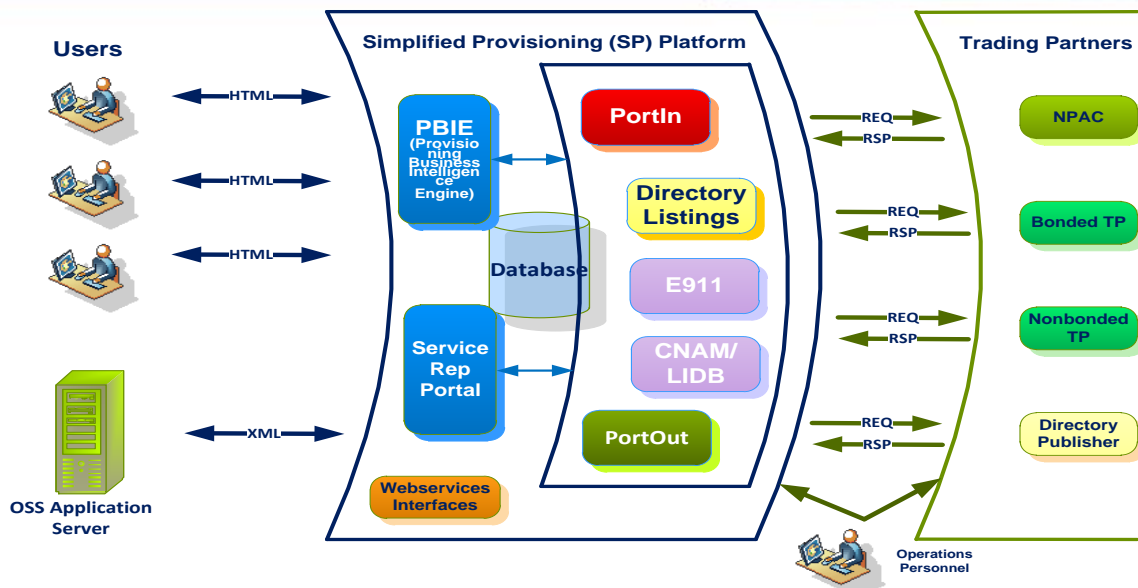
Users

HTML

HTML

HTML

XML

OSS Application Server

Simplified Provisioning (SP) Platform

PBIE (Provisioning Business Intelligence Engine)

Database

Service Rep Portal

Webservices Interfaces

PortIn

Directory Listings

E911

CNAM/ LIDB

PortOut

REQ
RSP

REQ
RSP

REQ
RSP

REQ
RSP

Trading Partners

NPAC

Bonded TP

Nonbonded TP

Directory Publisher

Operations Personnel